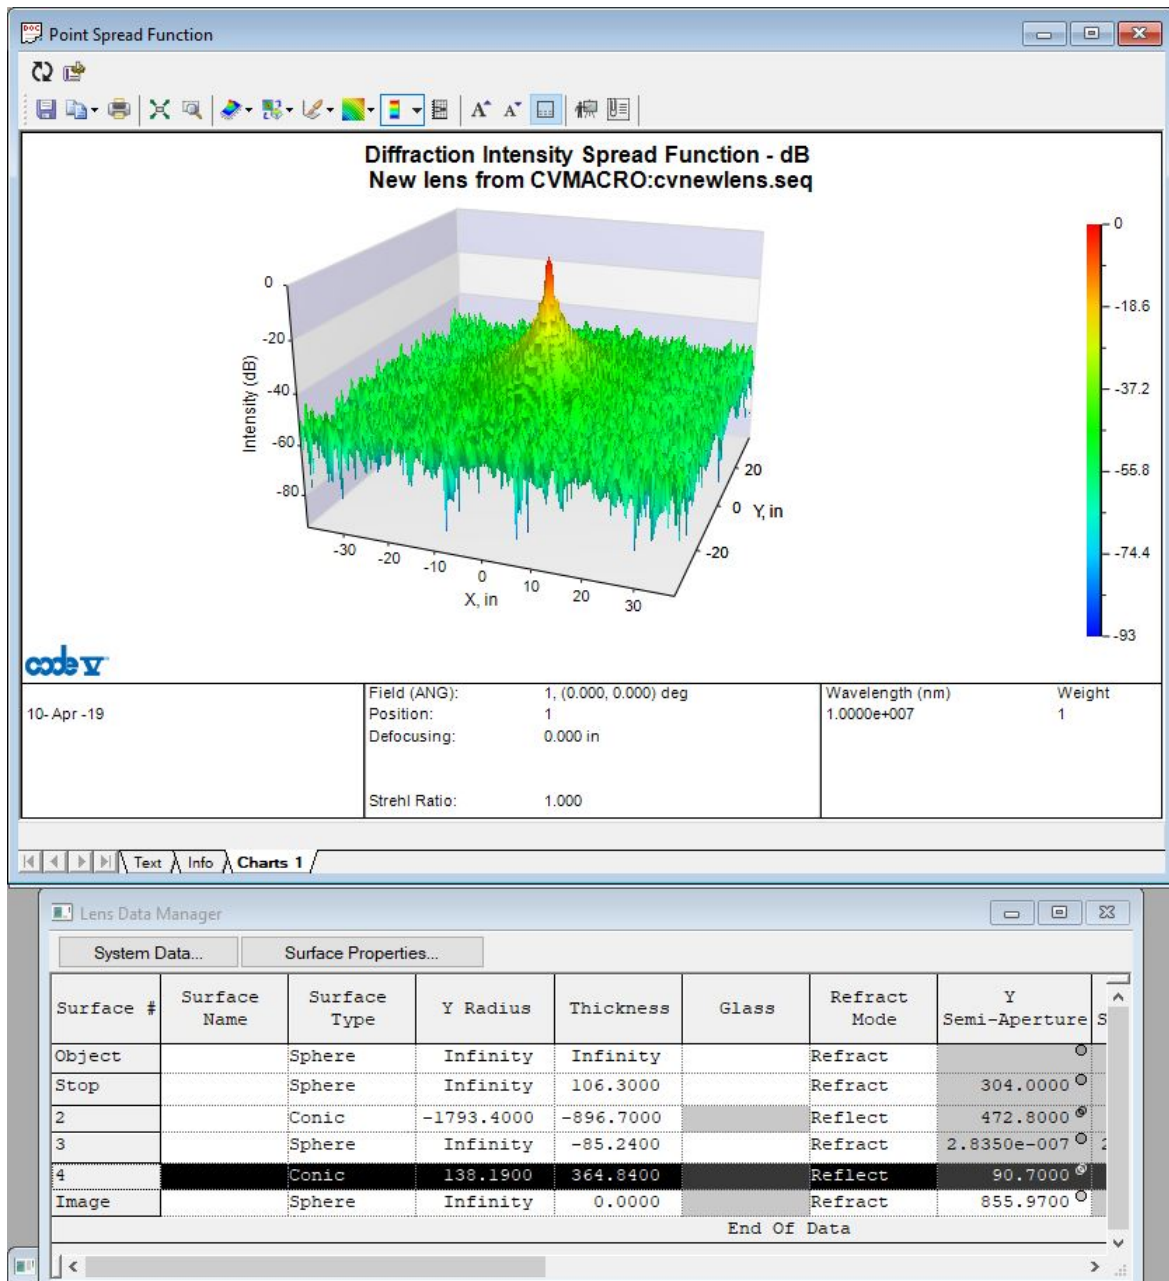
Point Spread Function

Diffraction Intensity Spread Function - dB
New lens from CVMACRO:cvnewlens.seq

0
-20
-40
-60
-80
Intensity (dB)

-30 -20 -10 0 10 20 30
X, in

20
0 Y, in
-20

0
-18.6
-37.2
-55.8
-74.4
-93

code V

| 10- Apr -19 | Field (ANG): 1, (0.000, 0.000) deg<br>Position: 1<br>Defocusing: 0.000 in<br>Strehl Ratio: 1.000 | Wavelength (nm) 1.0000e+007 | Weight 1 |
|---|---|---|---|

Text Info Charts 1

Lens Data Manager

System Data... Surface Properties...

| Surface # | Surface Name | Surface Type | Y Radius | Thickness | Glass | Refract Mode | Y Semi-Aperture |
|---|---|---|---|---|---|---|---|
| Object | | Sphere | Infinity | Infinity | | Refract | |
| Stop | | Sphere | Infinity | 106.3000 | | Refract | 304.0000 |
| 2 | | Conic | -1793.4000 | -896.7000 | | Reflect | 472.8000 |
| 3 | | Sphere | Infinity | -85.2400 | | Refract | 2.8350e-007 |
| 4 | | Conic | 138.1900 | 364.8400 | | Reflect | 90.7000 |
| Image | | Sphere | Infinity | 0.0000 | | Refract | 855.9700 |

End Of Data